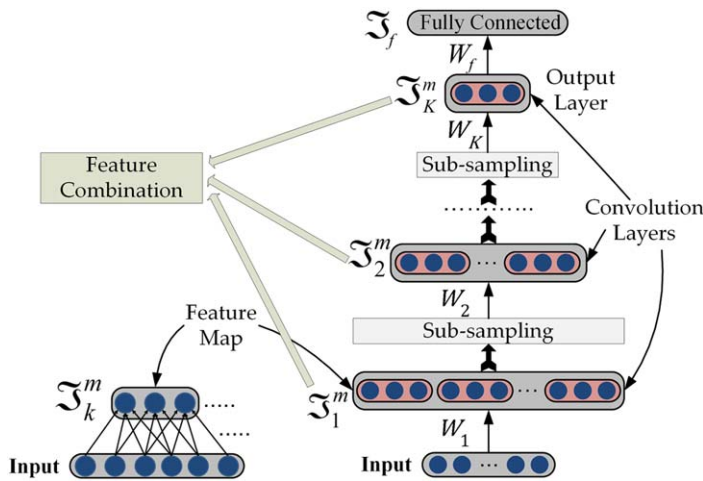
$\mathfrak{I}_f$ Fully Connected

$W_f$

$\mathfrak{I}_K^m$

Output Layer

$W_K$

Feature Combination

Sub-sampling

.........

Convolution Layers

$\mathfrak{I}_2^m$

...

$W_2$

Feature Map

Sub-sampling

$\mathfrak{I}_k^m$

.....

.....

$\mathfrak{I}_1^m$

...

$W_1$

Input

Input

...